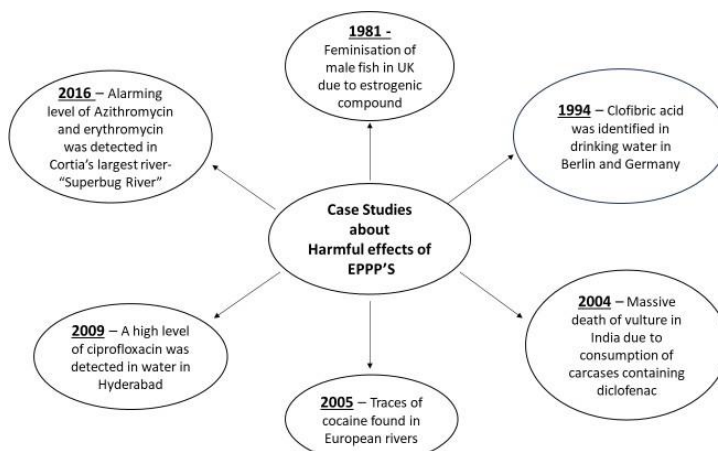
Case Studies about Harmful effects of EPPP'S

1981 - Feminisation of male fish in UK due to estrogenic compound

1994 – Clofibric acid was identified in drinking water in Berlin and Germany

2004 – Massive death of vulture in India due to consumption of carcases containing diclofenac

2005 – Traces of cocaine found in European rivers

2009 – A high level of ciprofloxacin was detected in water in Hyderabad

2016 – Alarming level of Azithromycin and erythromycin was detected in Cortia's largest river- "Superbug River"